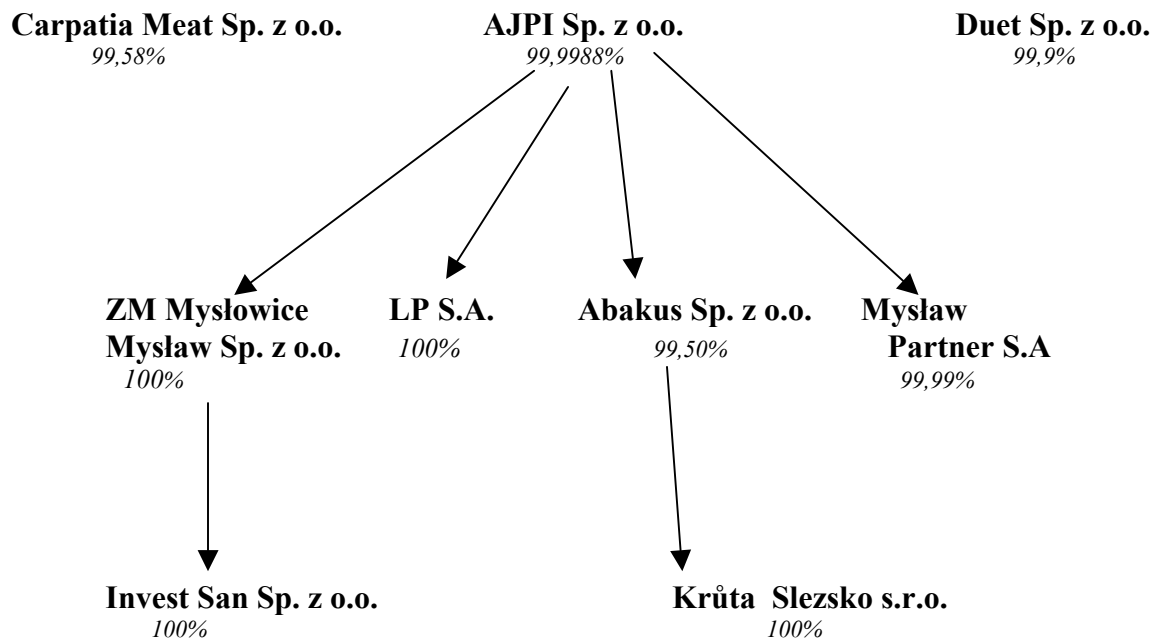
Carpatia Meat Sp. z o.o.
99,58%

AJPI Sp. z o.o.
99,9988%

Duet Sp. z o.o.
99,9%

ZM Mysłowice Mysław Sp. z o.o.
100%

LP S.A.
100%

Abakus Sp. z o.o.
99,50%

Mysław Partner S.A
99,99%

Invest San Sp. z o.o.
100%

Krůta Slezsko s.r.o.
100%